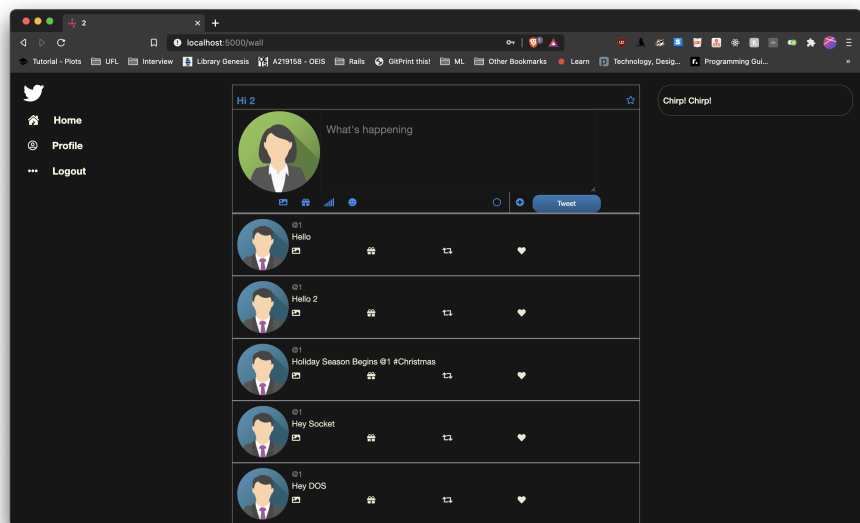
2

localhost:5000/wall

Tutorial - Plots UFL Interview Library Genesis A219158 - OEIS Rails GitPrint this! ML Other Bookmarks Learn Technology, Desig... Programming Gui...

Home
Profile
Logout

Hi 2

What's happening

Tweet

@1
Hello

@1
Hello 2

@1
Holiday Season Begins @1 #Christmas

@1
Hey Socket

@1
Hey DOS

Chirp! Chirp!